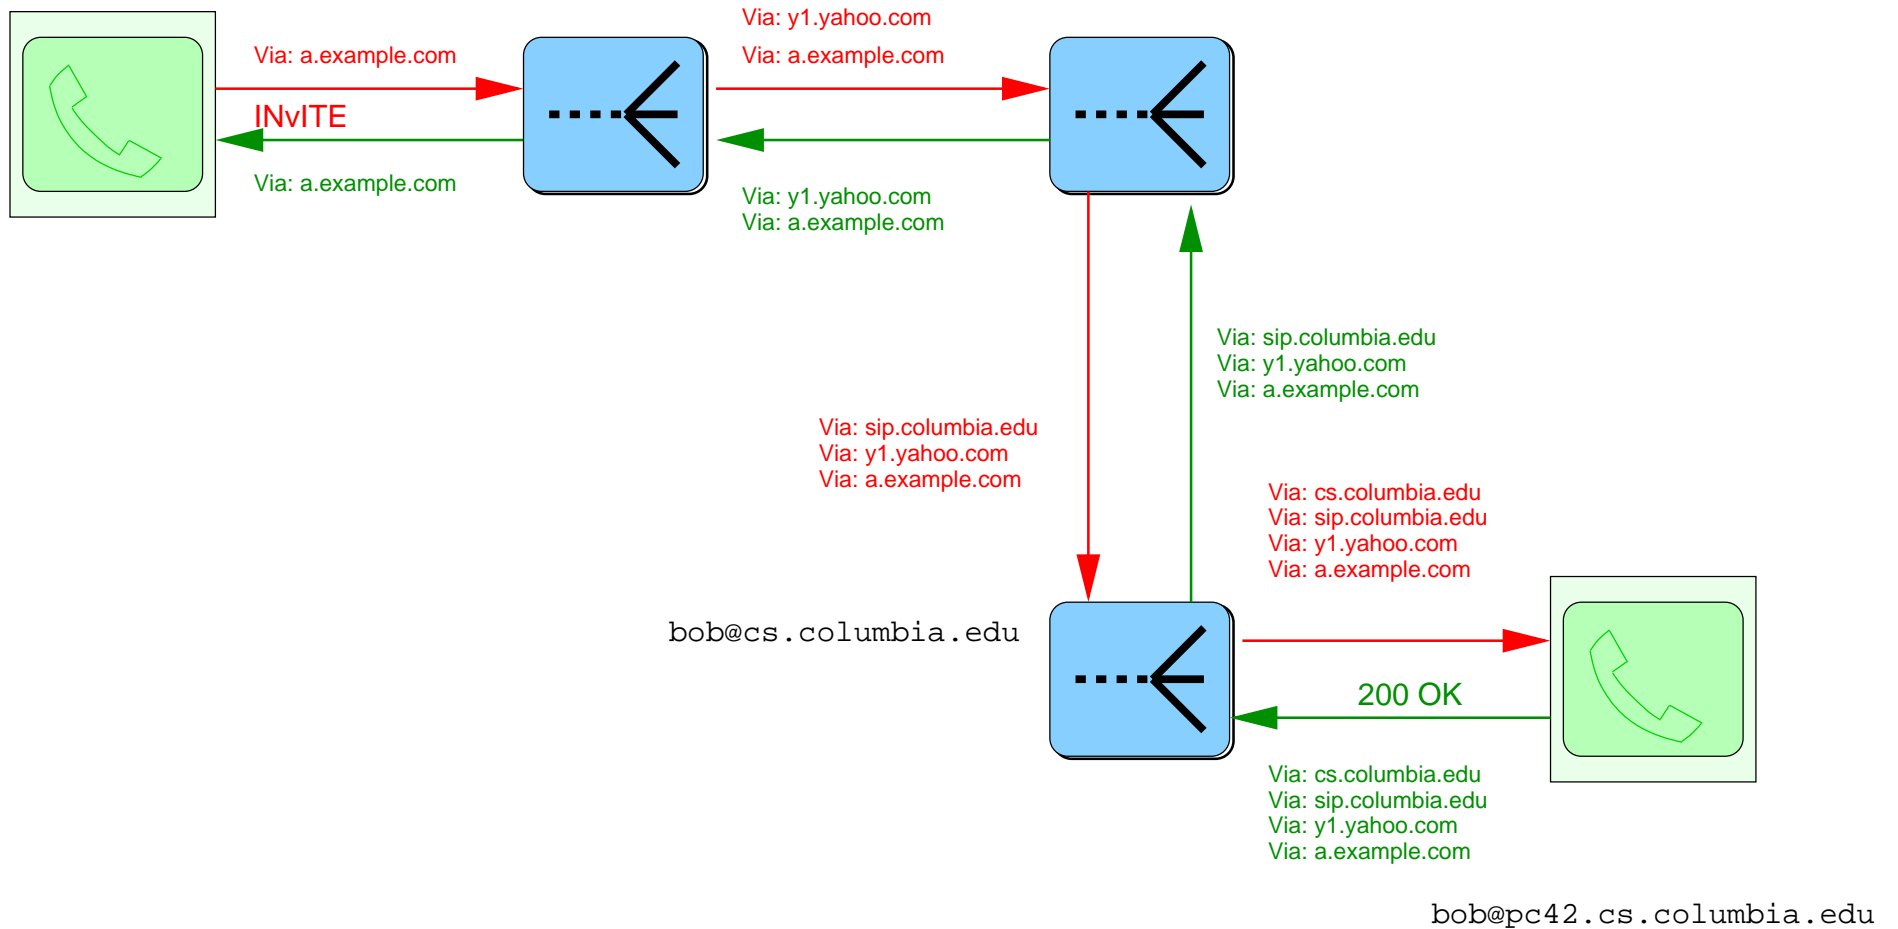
Via: a.example.com

INvITE

Via: a.example.com

Via: y1.yahoo.com
Via: a.example.com

Via: y1.yahoo.com
Via: a.example.com

Via: sip.columbia.edu
Via: y1.yahoo.com
Via: a.example.com

Via: sip.columbia.edu
Via: y1.yahoo.com
Via: a.example.com

Via: cs.columbia.edu
Via: sip.columbia.edu
Via: y1.yahoo.com
Via: a.example.com

bob@cs.columbia.edu

200 OK

Via: cs.columbia.edu
Via: sip.columbia.edu
Via: y1.yahoo.com
Via: a.example.com

bob@pc42.cs.columbia.edu